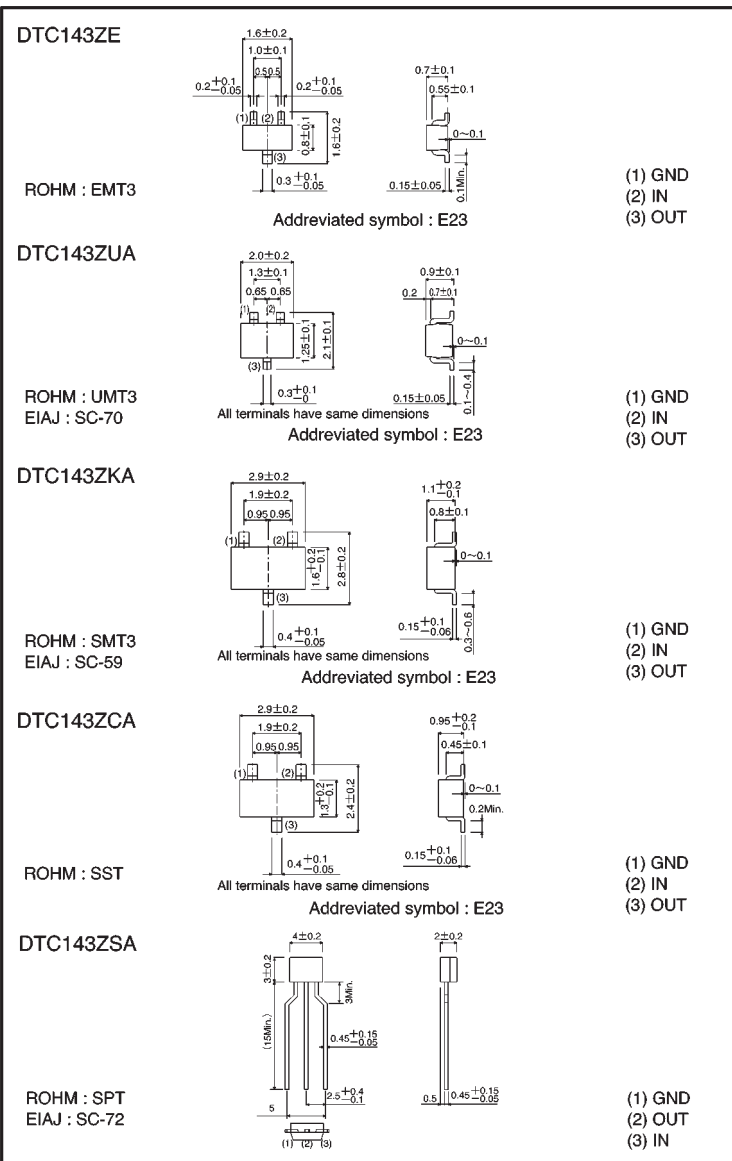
DTC143ZE

1.6±0.2
1.0±0.1
0.5 0.5
$0.2^{+0.1}_{-0.05}$
$0.2^{+0.1}_{-0.05}$
(1) (2)
0.8±0.1
1.6±0.2
(3)
$0.3^{+0.1}_{-0.05}$
0.7±0.1
0.55±0.1
0~0.1
0.15±0.05
0.1Min.

ROHM : EMT3

Addreviated symbol : E23

(1) GND
(2) IN
(3) OUT

DTC143ZUA

2.0±0.2
1.3±0.1
0.65 0.65
(1) (2)
1.25±0.1
2.1±0.1
(3)
$0.3^{+0.1}_{-0}$
0.9±0.1
0.2
0.7±0.1
0~0.1
0.15±0.05
0.1~0.4

ROHM : UMT3
EIAJ : SC-70

All terminals have same dimensions

Addreviated symbol : E23

(1) GND
(2) IN
(3) OUT

DTC143ZKA

2.9±0.2
1.9±0.2
0.95 0.95
(1) (2)
$1.6^{+0.2}_{-0.1}$
2.8±0.2
(3)
$0.4^{+0.1}_{-0.05}$
$1.1^{+0.2}_{-0.1}$
0.8±0.1
0~0.1
$0.15^{+0.1}_{-0.06}$
0.3~0.6

ROHM : SMT3
EIAJ : SC-59

All terminals have same dimensions

Addreviated symbol : E23

(1) GND
(2) IN
(3) OUT

DTC143ZCA

2.9±0.2
1.9±0.2
0.95 0.95
(1) (2)
$1.3^{+0.2}_{-0.1}$
2.4±0.2
(3)
$0.4^{+0.1}_{-0.05}$
$0.95^{+0.2}_{-0.1}$
0.45±0.1
0~0.1
0.2Min.
$0.15^{+0.1}_{-0.06}$

ROHM : SST

All terminals have same dimensions

Addreviated symbol : E23

(1) GND
(2) IN
(3) OUT

DTC143ZSA

4±0.2
3±0.2
3Min.
(15Min.)
$0.45^{+0.15}_{-0.05}$
$2.5^{+0.4}_{-0.1}$
5
(1) (2) (3)
2±0.2
0.5
$0.45^{+0.15}_{-0.05}$

ROHM : SPT
EIAJ : SC-72

(1) GND
(2) OUT
(3) IN